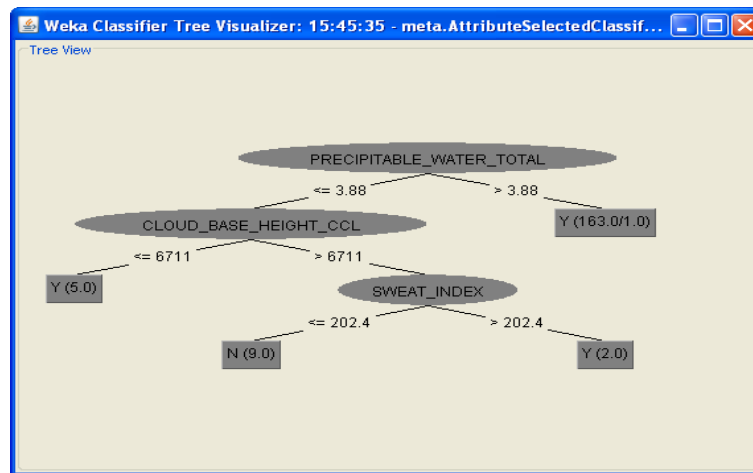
Weka Classifier Tree Visualizer: 15:45:35 - meta.AttributeSelectedClassif...

Tree View

PRECIPITABLE_WATER_TOTAL

<= 3.88

> 3.88

CLOUD_BASE_HEIGHT_CCL

Y (163.0/1.0)

<= 6711

> 6711

Y (5.0)

SWEAT_INDEX

<= 202.4

> 202.4

N (9.0)

Y (2.0)